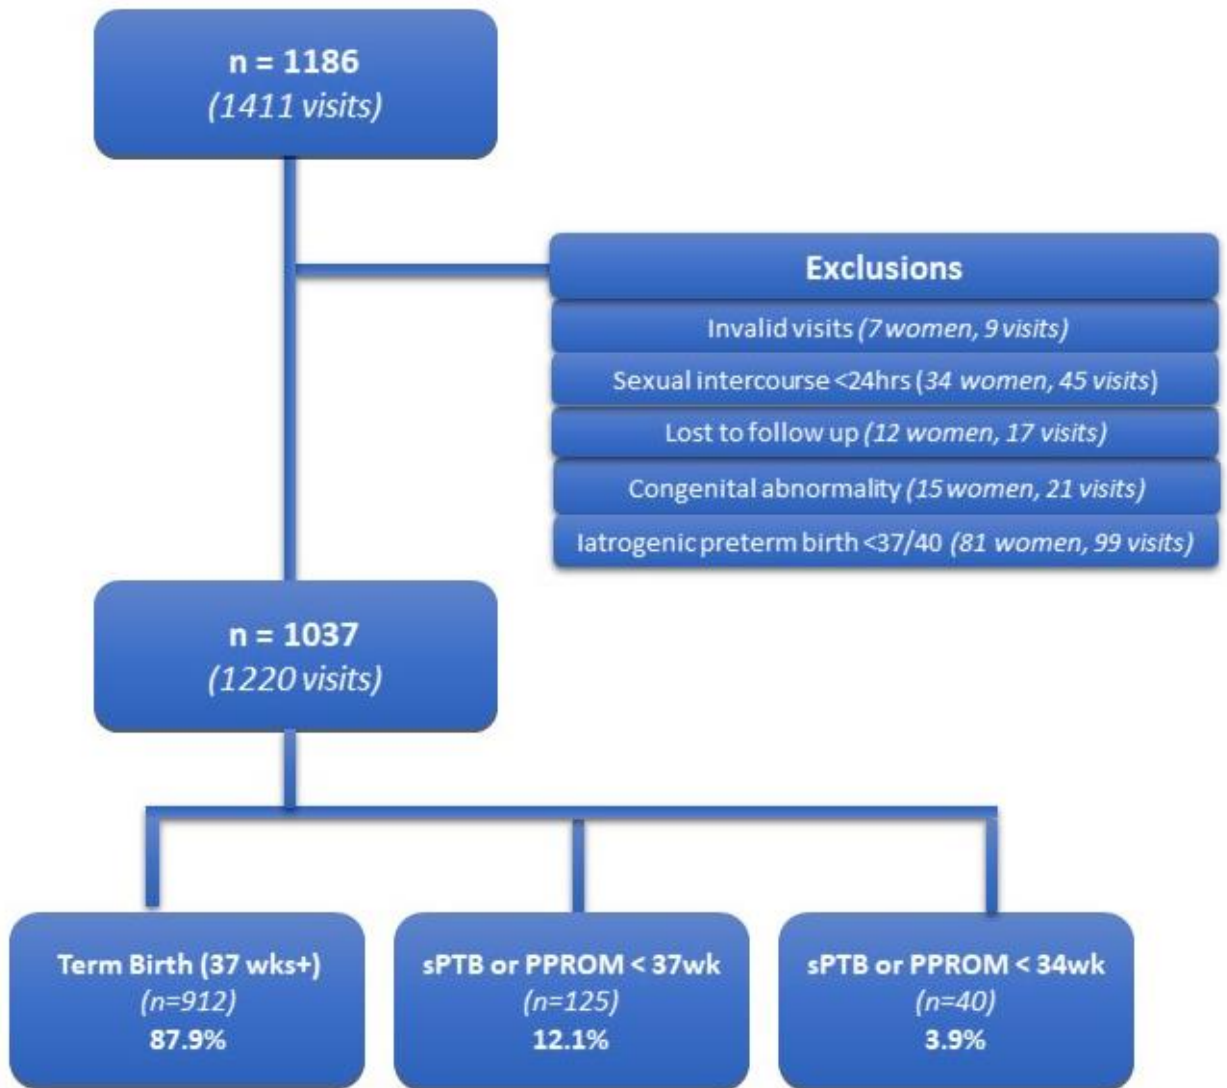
n = 1186
(1411 visits)

Exclusions

Invalid visits (7 women, 9 visits)

Sexual intercourse <24hrs (34 women, 45 visits)

Lost to follow up (12 women, 17 visits)

Congenital abnormality (15 women, 21 visits)

Iatrogenic preterm birth <37/40 (81 women, 99 visits)

n = 1037
(1220 visits)

Term Birth (37 wks+)
(n=912)
87.9%

sPTB or PPROM < 37wk
(n=125)
12.1%

sPTB or PPROM < 34wk
(n=40)
3.9%